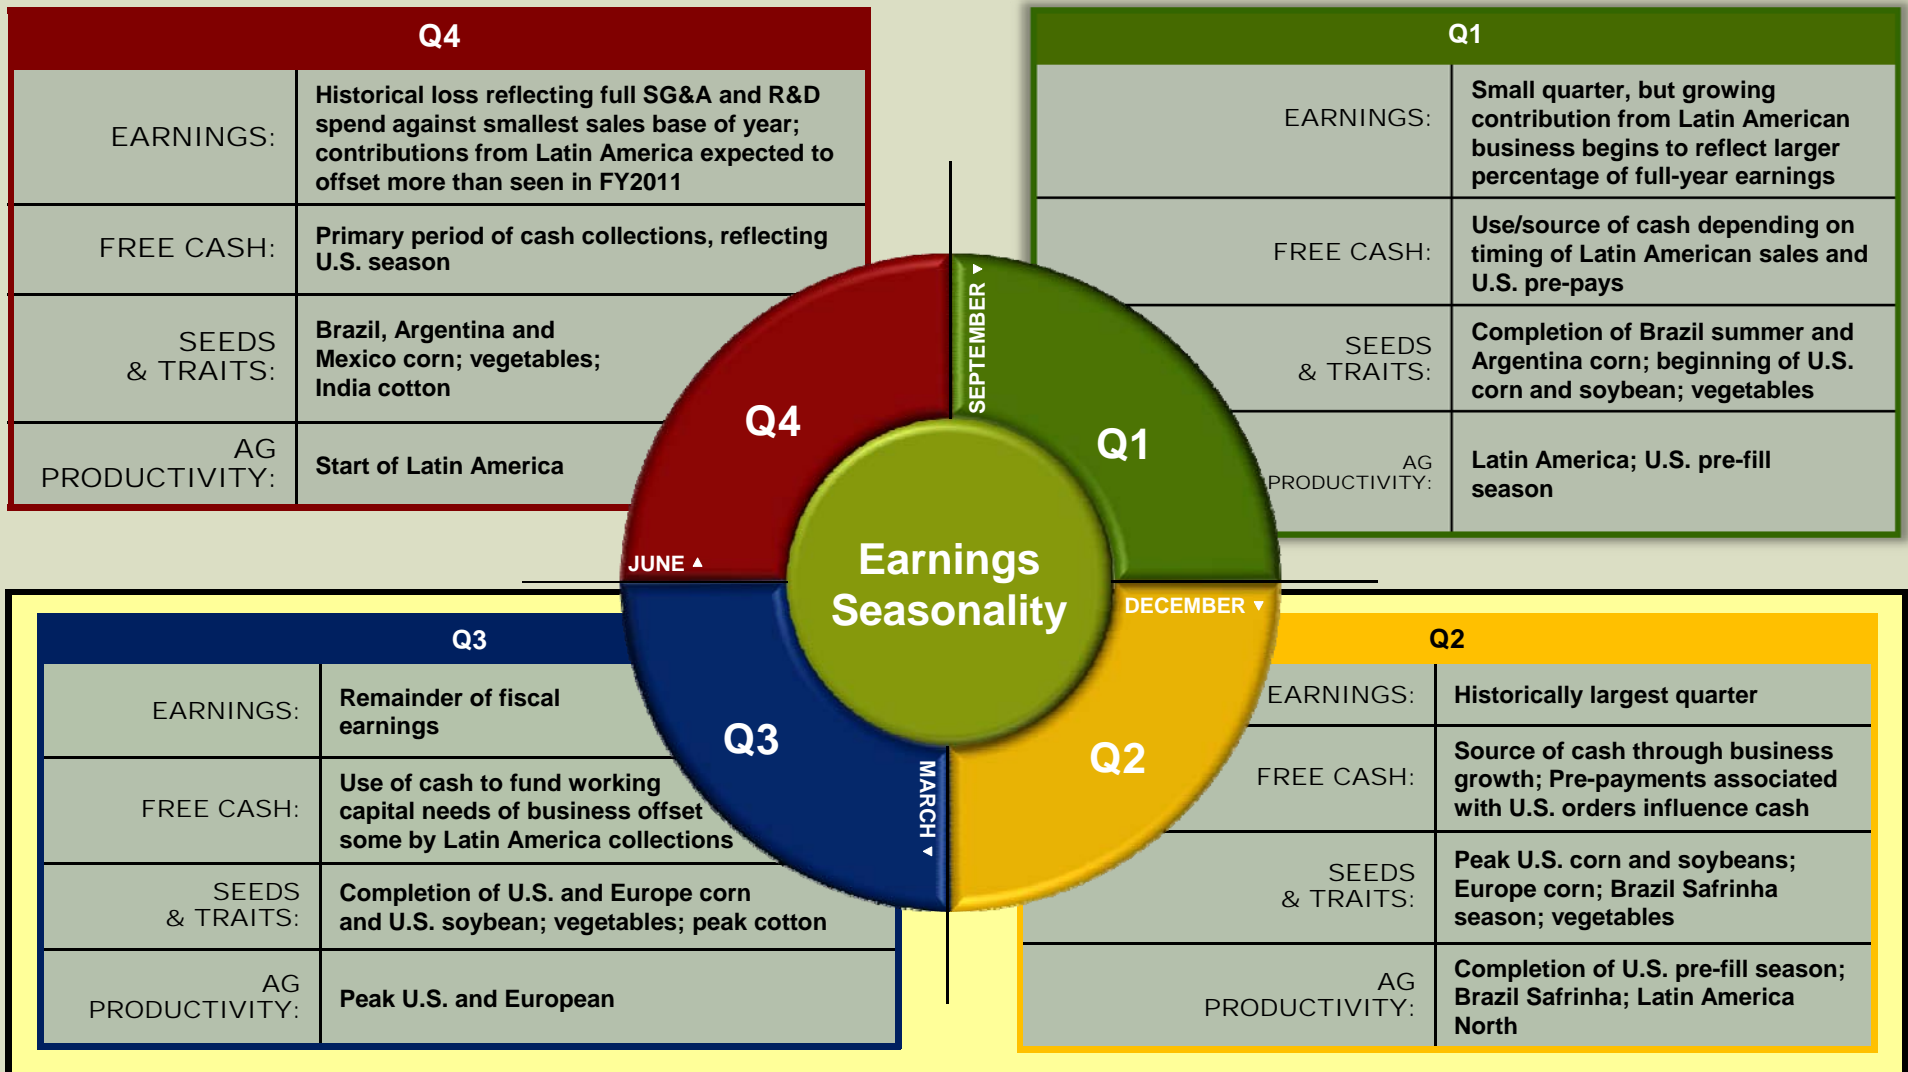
Q4

| | |
|---|---|
| EARNINGS: | Historical loss reflecting full SG&A and R&D spend against smallest sales base of year; contributions from Latin America expected to offset more than seen in FY2011 |
| FREE CASH: | Primary period of cash collections, reflecting U.S. season |
| SEEDS & TRAITS: | Brazil, Argentina and Mexico corn; vegetables; India cotton |
| AG PRODUCTIVITY: | Start of Latin America |

Q1

| | |
|---|---|
| EARNINGS: | Small quarter, but growing contribution from Latin American business begins to reflect larger percentage of full-year earnings |
| FREE CASH: | Use/source of cash depending on timing of Latin American sales and U.S. pre-pays |
| SEEDS & TRAITS: | Completion of Brazil summer and Argentina corn; beginning of U.S. corn and soybean; vegetables |
| AG PRODUCTIVITY: | Latin America; U.S. pre-fill season |

SEPTEMBER
Q4
Q1
JUNE
Earnings Seasonality
DECEMBER
Q3
Q2
MARCH

Q3

| | |
|---|---|
| EARNINGS: | Remainder of fiscal earnings |
| FREE CASH: | Use of cash to fund working capital needs of business offset some by Latin America collections |
| SEEDS & TRAITS: | Completion of U.S. and Europe corn and U.S. soybean; vegetables; peak cotton |
| AG PRODUCTIVITY: | Peak U.S. and European |

Q2

| | |
|---|---|
| EARNINGS: | Historically largest quarter |
| FREE CASH: | Source of cash through business growth; Pre-payments associated with U.S. orders influence cash |
| SEEDS & TRAITS: | Peak U.S. corn and soybeans; Europe corn; Brazil Safrinha season; vegetables |
| AG PRODUCTIVITY: | Completion of U.S. pre-fill season; Brazil Safrinha; Latin America North |